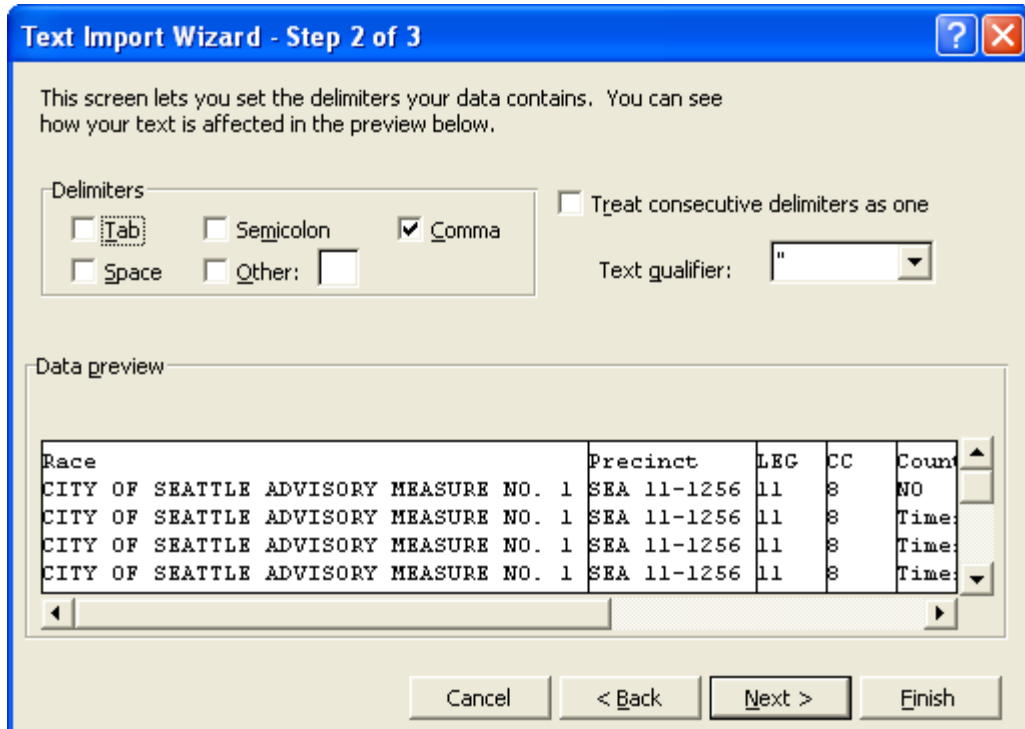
Text Import Wizard - Step 2 of 3

This screen lets you set the delimiters your data contains. You can see how your text is affected in the preview below.

Delimiters

Tab
Semicolon
Comma
Space
Other:

Treat consecutive delimiters as one

Text qualifier: "

Data preview

| Race | Precinct | LEG | CC | Coun |
|---|---|---|---|---|
| CITY OF SEATTLE ADVISORY MEASURE NO. 1 | SEA 11-1256 | 11 | 8 | NO |
| CITY OF SEATTLE ADVISORY MEASURE NO. 1 | SEA 11-1256 | 11 | 8 | Time |
| CITY OF SEATTLE ADVISORY MEASURE NO. 1 | SEA 11-1256 | 11 | 8 | Time |
| CITY OF SEATTLE ADVISORY MEASURE NO. 1 | SEA 11-1256 | 11 | 8 | Time |

Cancel
< Back
Next >
Finish